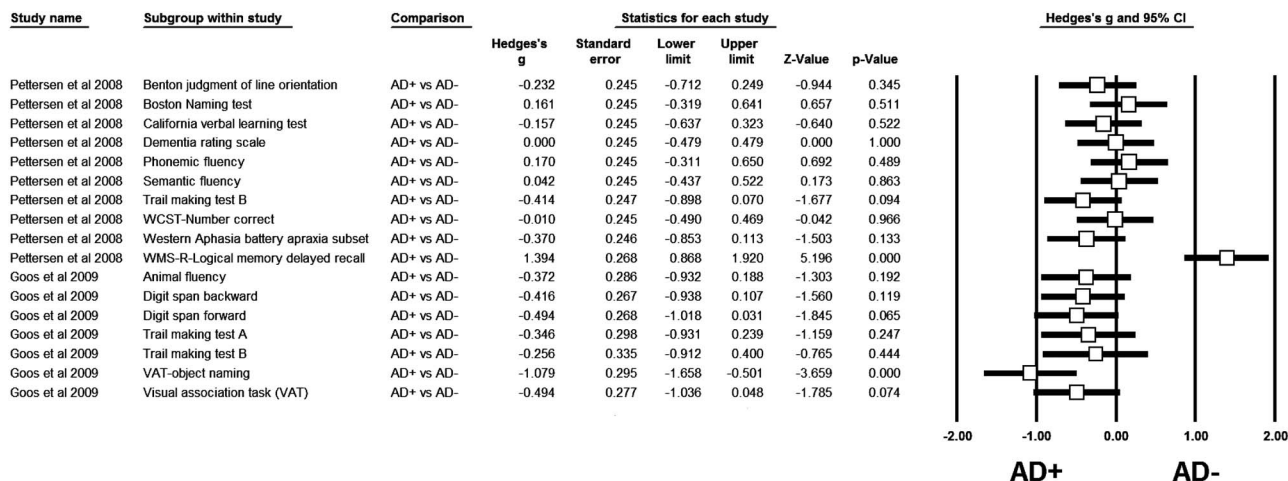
| Study name | Subgroup within study | Comparison | Hedges's g | Standard error | Lower limit | Upper limit | Z-Value | p-Value |
|---|---|---|---|---|---|---|---|---|
| Pettersen et al 2008 | Benton judgment of line orientation | AD+ vs AD- | -0.232 | 0.245 | -0.712 | 0.249 | -0.944 | 0.345 |
| Pettersen et al 2008 | Boston Naming test | AD+ vs AD- | 0.161 | 0.245 | -0.319 | 0.641 | 0.657 | 0.511 |
| Pettersen et al 2008 | California verbal learning test | AD+ vs AD- | -0.157 | 0.245 | -0.637 | 0.323 | -0.640 | 0.522 |
| Pettersen et al 2008 | Dementia rating scale | AD+ vs AD- | 0.000 | 0.245 | -0.479 | 0.479 | 0.000 | 1.000 |
| Pettersen et al 2008 | Phonemic fluency | AD+ vs AD- | 0.170 | 0.245 | -0.311 | 0.650 | 0.692 | 0.489 |
| Pettersen et al 2008 | Semantic fluency | AD+ vs AD- | 0.042 | 0.245 | -0.437 | 0.522 | 0.173 | 0.863 |
| Pettersen et al 2008 | Trail making test B | AD+ vs AD- | -0.414 | 0.247 | -0.898 | 0.070 | -1.677 | 0.094 |
| Pettersen et al 2008 | WCST-Number correct | AD+ vs AD- | -0.010 | 0.245 | -0.490 | 0.469 | -0.042 | 0.966 |
| Pettersen et al 2008 | Western Aphasia battery apraxia subset | AD+ vs AD- | -0.370 | 0.246 | -0.853 | 0.113 | -1.503 | 0.133 |
| Pettersen et al 2008 | WMS-R-Logical memory delayed recall | AD+ vs AD- | 1.394 | 0.268 | 0.868 | 1.920 | 5.196 | 0.000 |
| Goos et al 2009 | Animal fluency | AD+ vs AD- | -0.372 | 0.286 | -0.932 | 0.188 | -1.303 | 0.192 |
| Goos et al 2009 | Digit span backward | AD+ vs AD- | -0.416 | 0.267 | -0.938 | 0.107 | -1.560 | 0.119 |
| Goos et al 2009 | Digit span forward | AD+ vs AD- | -0.494 | 0.268 | -1.018 | 0.031 | -1.845 | 0.065 |
| Goos et al 2009 | Trail making test A | AD+ vs AD- | -0.346 | 0.298 | -0.931 | 0.239 | -1.159 | 0.247 |
| Goos et al 2009 | Trail making test B | AD+ vs AD- | -0.256 | 0.335 | -0.912 | 0.400 | -0.765 | 0.444 |
| Goos et al 2009 | VAT-object naming | AD+ vs AD- | -1.079 | 0.295 | -1.658 | -0.501 | -3.659 | 0.000 |
| Goos et al 2009 | Visual association task (VAT) | AD+ vs AD- | -0.494 | 0.277 | -1.036 | 0.048 | -1.785 | 0.074 |

Statistics for each study

Hedges's g and 95% CI

-2.00 -1.00 0.00 1.00 2.00

AD+ AD-